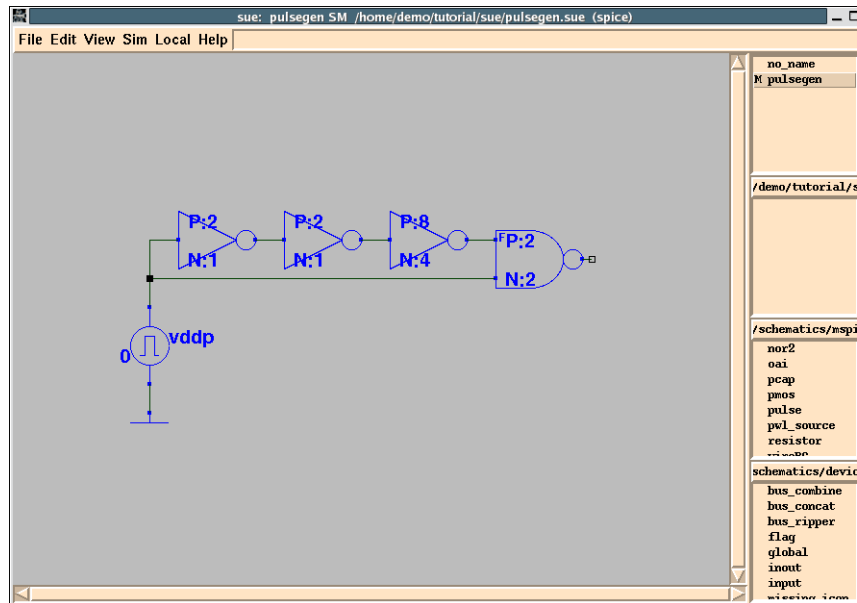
sue: pulsegen SM /home/demo/tutorial/sue/pulsegen.sue (spice)

File Edit View Sim Local Help

P:2
N:1

P:2
N:1

P:8
N:4

P:2
N:2

0 vddp

no_name
M pulsegen

/demo/tutorial/s

/schematics/mspi
nor2
oai
pcap
pmos
pulse
pwl_source
resistor
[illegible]

schematics/devic
bus_combine
bus_concat
bus_ripper
flag
global
inout
input
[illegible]